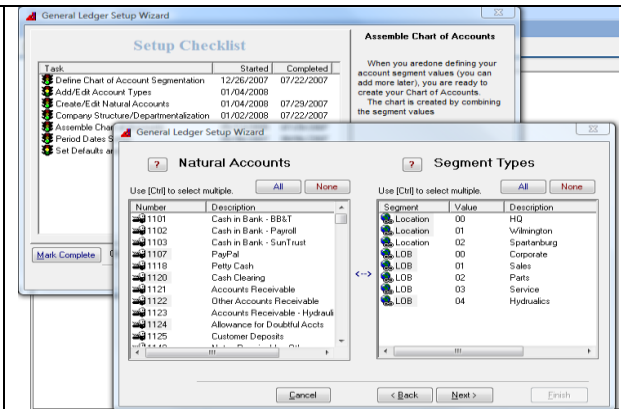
General Ledger Setup Wizard

Setup Checklist

| Task | Started | Completed |
|---|---|---|
| Define Chart of Account Segmentation | 12/26/2007 | 07/22/2007 |
| Add/Edit Account Types | 01/04/2008 | |
| Create/Edit Natural Accounts | 01/04/2008 | 07/29/2007 |
| Company Structure/Departmentalization | 01/02/2008 | 07/22/2007 |
| Assemble Char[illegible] | | |
| Period Dates S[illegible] | | |
| Set Defaults a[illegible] | | |

Mark Complete

Assemble Chart of Accounts

When you aredone defining your account segment values (you can add more later), you are ready to create your Chart of Accounts.
The chart is created by combining the segment values

General Ledger Setup Wizard

? Natural Accounts

Use [Ctrl] to select multiple. All None

| Number | Description |
|---|---|
| 1101 | Cash in Bank - BB&T |
| 1102 | Cash in Bank - Payroll |
| 1103 | Cash in Bank - SunTrust |
| 1107 | PayPal |
| 1118 | Petty Cash |
| 1120 | Cash Clearing |
| 1121 | Accounts Receivable |
| 1122 | Other Accounts Receivable |
| 1123 | Accounts Receivable - Hydrauli |
| 1124 | Allowance for Doubtful Accts |
| 1125 | Customer Deposits |

<->

? Segment Types

Use [Ctrl] to select multiple. All None

| Segment | Value | Description |
|---|---|---|
| Location | 00 | HQ |
| Location | 01 | Wilmington |
| Location | 02 | Spartanburg |
| LOB | 00 | Corporate |
| LOB | 01 | Sales |
| LOB | 02 | Parts |
| LOB | 03 | Service |
| LOB | 04 | Hydrualics |

Cancel < Back Next > Finish